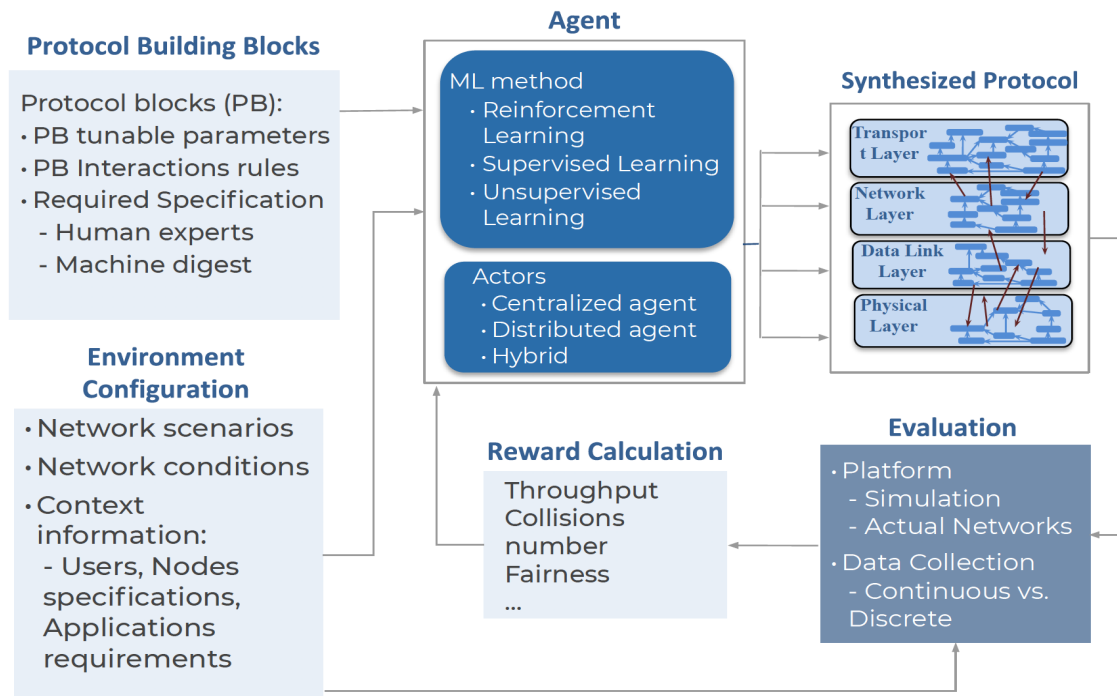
Protocol Building Blocks

Protocol blocks (PB):
• PB tunable parameters
• PB Interactions rules
• Required Specification
- Human experts
- Machine digest

Environment Configuration

• Network scenarios
• Network conditions
• Context information:
- Users, Nodes specifications, Applications requirements

Agent

ML method
• Reinforcement Learning
• Supervised Learning
• Unsupervised Learning

Actors
• Centralized agent
• Distributed agent
• Hybrid

Synthesized Protocol

Transport Layer
Network Layer
Data Link Layer
Physical Layer

Reward Calculation

Throughput
Collisions number
Fairness
...

Evaluation

• Platform
- Simulation
- Actual Networks
• Data Collection
- Continuous vs. Discrete